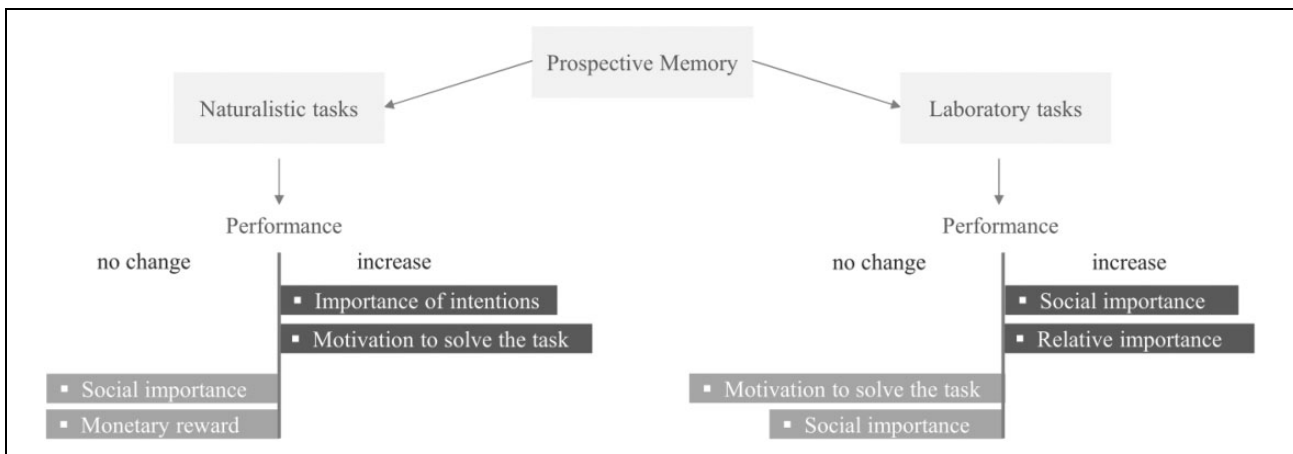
Prospective Memory

Naturalistic tasks

Performance

no change

increase

Importance of intentions

Motivation to solve the task

Social importance

Monetary reward

Laboratory tasks

Performance

no change

increase

Social importance

Relative importance

Motivation to solve the task

Social importance